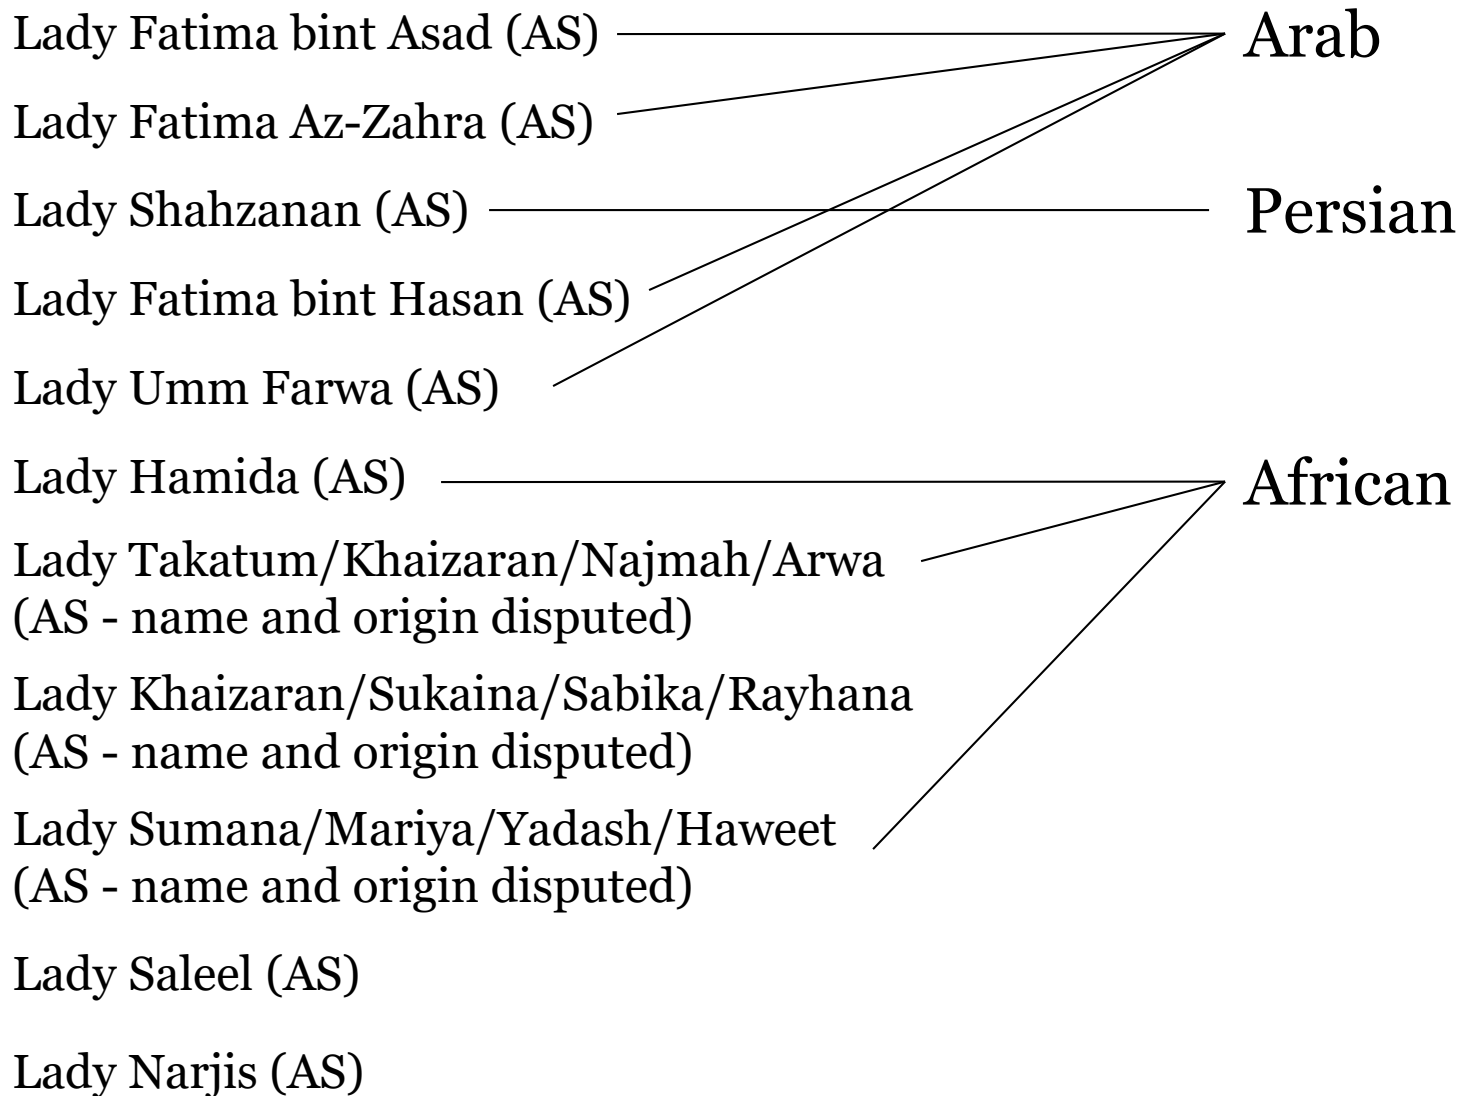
Lady Fatima bint Asad (AS)

Lady Fatima Az-Zahra (AS)

Lady Shahzanan (AS)

Lady Fatima bint Hasan (AS)

Lady Umm Farwa (AS)

Lady Hamida (AS)

Lady Takatum/Khaizaran/Najmah/Arwa (AS - name and origin disputed)

Lady Khaizaran/Sukaina/Sabika/Rayhana (AS - name and origin disputed)

Lady Sumana/Mariya/Yadash/Haweet (AS - name and origin disputed)

Lady Saleel (AS)

Lady Narjis (AS)

Arab

Persian

African